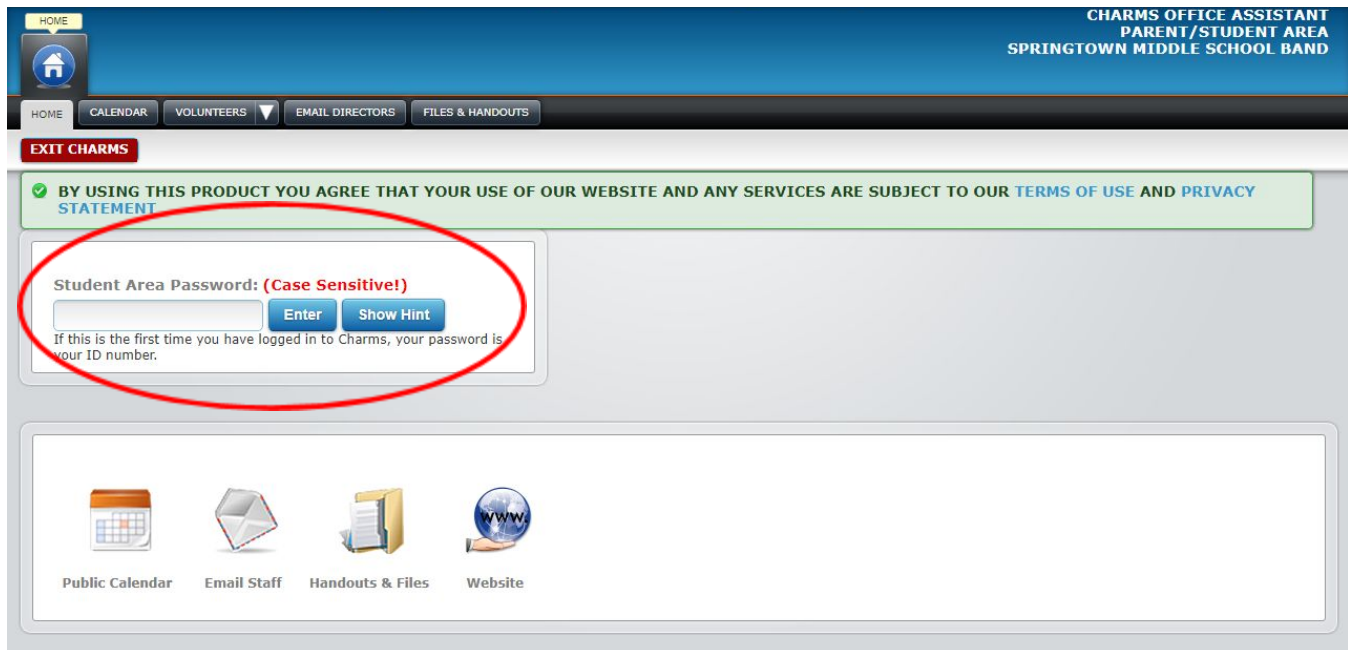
HOME

CHARMS OFFICE ASSISTANT
PARENT/STUDENT AREA
SPRINGTOWN MIDDLE SCHOOL BAND

HOME CALENDAR VOLUNTEERS EMAIL DIRECTORS FILES & HANDOUTS

EXIT CHARMS

BY USING THIS PRODUCT YOU AGREE THAT YOUR USE OF OUR WEBSITE AND ANY SERVICES ARE SUBJECT TO OUR TERMS OF USE AND PRIVACY STATEMENT

Student Area Password: (Case Sensitive!)

Enter Show Hint

If this is the first time you have logged in to Charms, your password is your ID number.

www.

Public Calendar Email Staff Handouts & Files Website